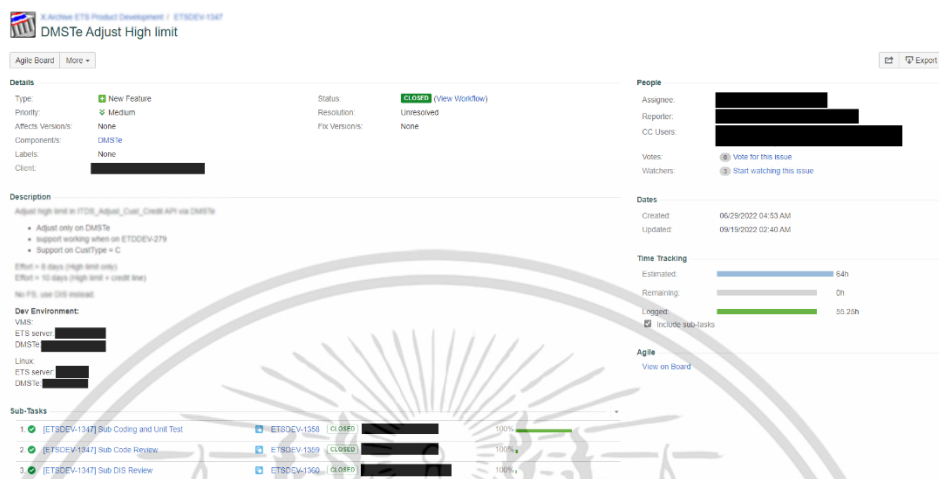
X Archive ETS Product Development / ETSDEV-1347

DMSTe Adjust High limit

Agile Board More

Export

Details

Type: New Feature
Priority: Medium
Affects Version/s: None
Component/s: DMSTe
Labels: None
Client: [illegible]

Status: CLOSED (View Workflow)
Resolution: Unresolved
Fix Version/s: None

Description

Adjust high limit in ITDS_Adjust_Cust_Credit API via DMSTe

- Adjust only on DMSTe
- support working when on ETDDEV-279
- Support on CustType = C

Effort = 8 days (High limit only)
Effort = 10 days (High limit + credit line)

No FS, use DIS instead

Dev Environment:
VMS:
ETS server: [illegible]
DMSTe: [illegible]

Linux:
ETS server: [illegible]
DMSTe: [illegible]

Sub-Tasks

1. [ETSDEV-1347] Sub Coding and Unit Test ETSDEV-1358 CLOSED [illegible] 100%
2. [ETSDEV-1347] Sub Code Review ETSDEV-1359 CLOSED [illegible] 100%
3. [ETSDEV-1347] Sub DIS Review ETSDEV-1360 CLOSED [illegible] 100%

People

Assignee: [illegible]
Reporter: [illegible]
CC Users: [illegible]

Votes: 0 Vote for this issue
Watchers: 3 Start watching this issue

Dates

Created: 06/29/2022 04:53 AM
Updated: 09/19/2022 02:40 AM

Time Tracking

Estimated: 64h
Remaining: 0h
Logged: 55.25h
Include sub-tasks

Agile

View on Board